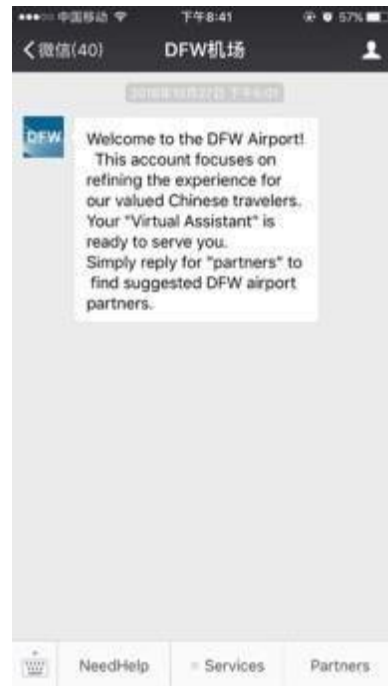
中国移动 下午8:41 57%

<微信(40) DFW机场

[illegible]

DFW

Welcome to the DFW Airport! This account focuses on refining the experience for our valued Chinese travelers. Your "Virtual Assistant" is ready to serve you. Simply reply for "partners" to find suggested DFW airport partners.

NeedHelp Services Partners